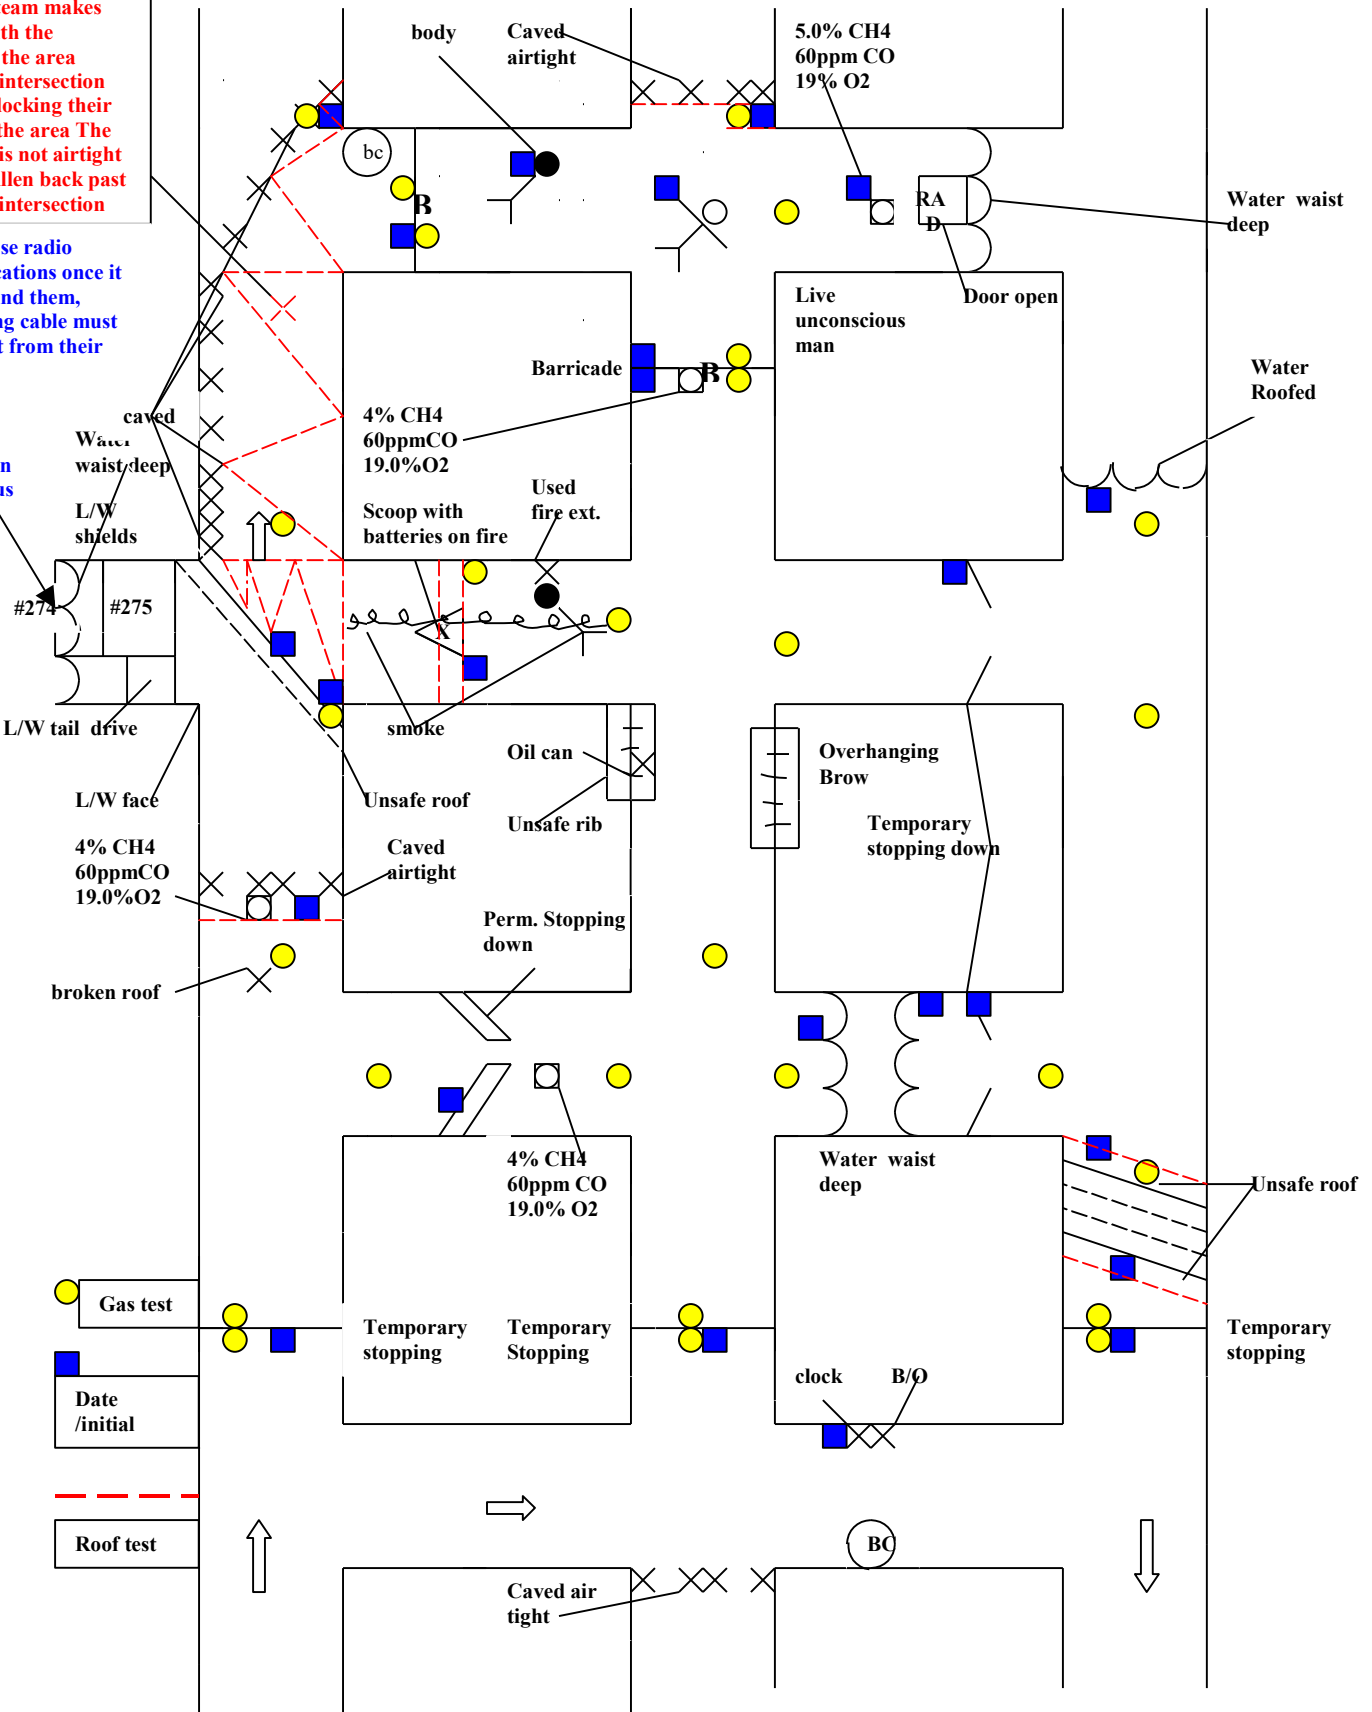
eam makes
th the
the area
intersection
locking their
the area The
is not airtight
llen back past
intersection

se radio
cations once it
nd them,
g cable must
t from their

n
us

body
Caved
airtight
5.0% CH4
60ppm CO
19% O2

bc
B
RA
D
Water waist deep
Door open

Live
unconscious
man
Barricade
B
Water
Roofed

caved
Water
waist deep
4% CH4
60ppmCO
19.0%O2
L/W
shields
Scoop with
batteries on fire
Used
fire ext.

#274
#275
X
L/W tail drive
smoke
Oil can
Overhanging
Brow
L/W face
Unsafe roof
Unsafe rib
Temporary
stopping down
4% CH4
60ppmCO
19.0%O2
Caved
airtight
Perm. Stopping
down
broken roof

4% CH4
60ppm CO
19.0% O2
Water waist
deep
Unsafe roof
Gas test
Temporary
stopping
Temporary
Stopping
Temporary
stopping
Date
/initial
clock
B/O

Roof test
BC
Caved air
tight